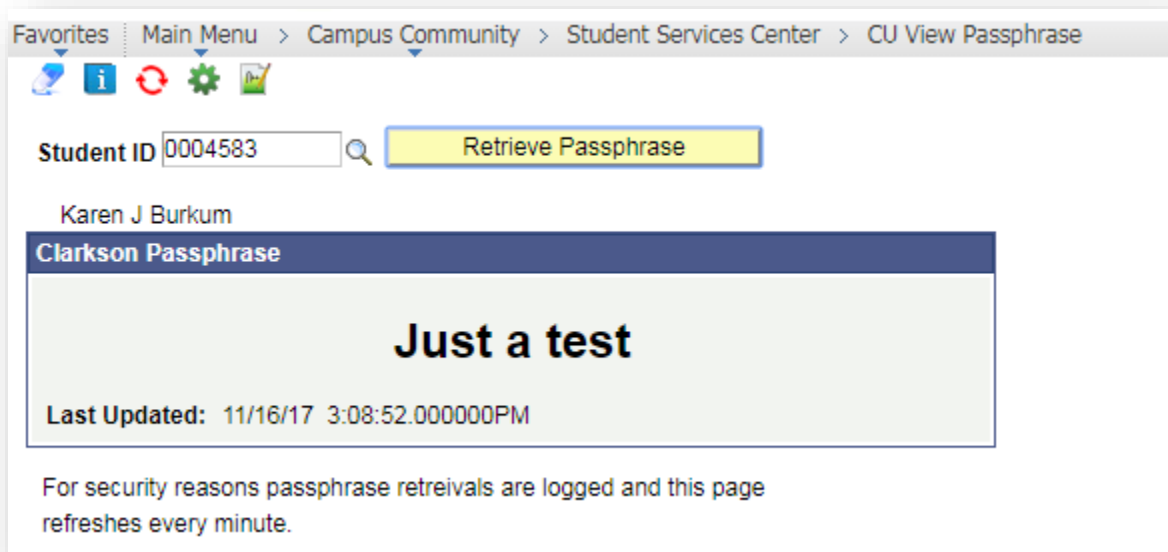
Favorites | Main Menu > Campus Community > Student Services Center > CU View Passphrase

Student ID 0004583 Retrieve Passphrase

Karen J Burkum

Clarkson Passphrase

Just a test

Last Updated: 11/16/17 3:08:52.000000PM

For security reasons passphrase retreivals are logged and this page refreshes every minute.